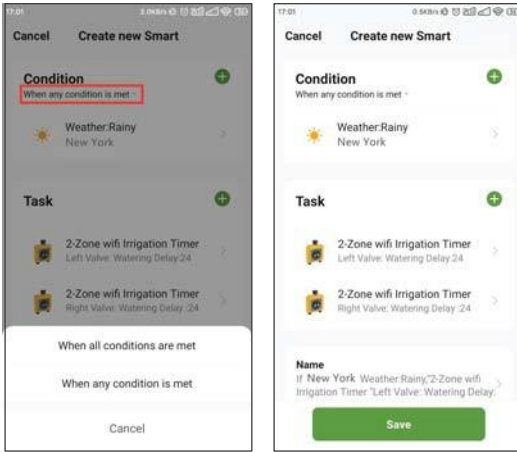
17:01 3.0KB/s

Cancel Create new Smart

Condition

When any condition is met

Weather:Rainy
New York

Task

2-Zone wifi Irrigation Timer
Left Valve: Watering Delay:24

2-Zone wifi Irrigation Timer
Right Valve: Watering Delay:24

When all conditions are met

When any condition is met

Cancel

17:01 0.5KB/s

Cancel Create new Smart

Condition

When any condition is met

Weather:Rainy
New York

Task

2-Zone wifi Irrigation Timer
Left Valve: Watering Delay:24

2-Zone wifi Irrigation Timer
Right Valve: Watering Delay:24

Name
If New York Weather:Rainy,"2-Zone wifi Irrigation Timer "Left Valve: Watering Delay:

Save